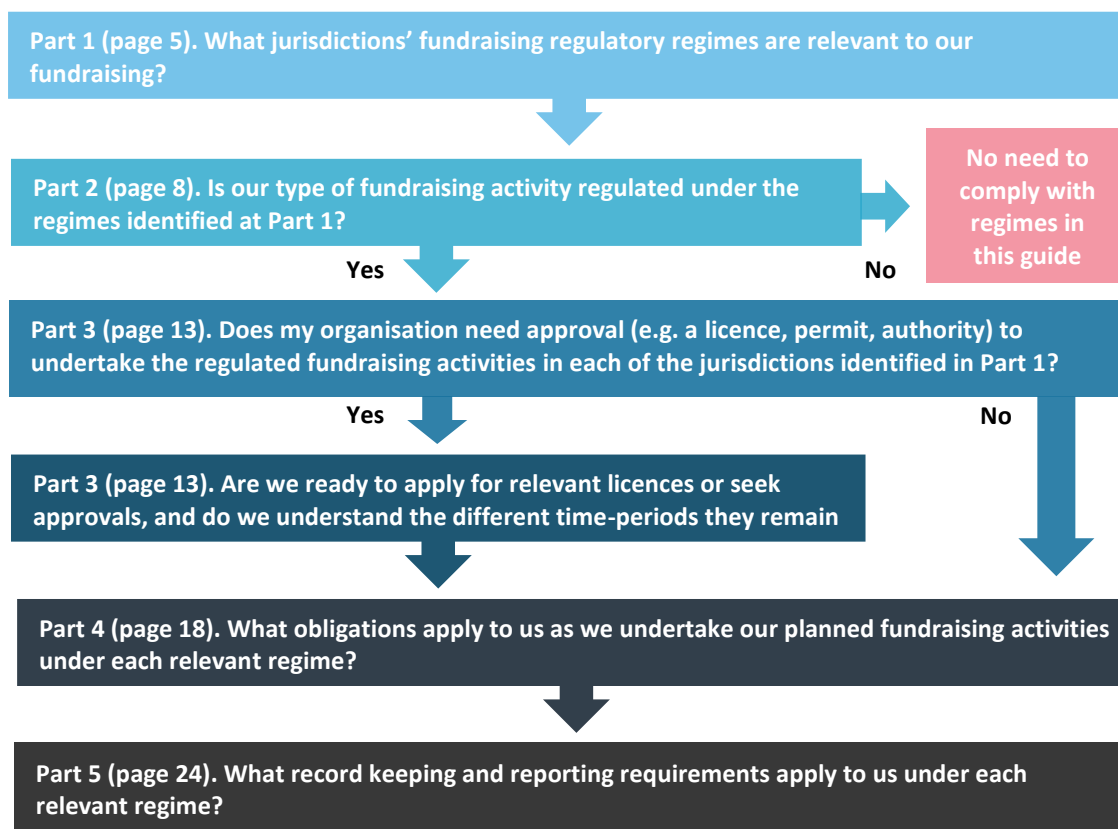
Part 1 (page 5). What jurisdictions' fundraising regulatory regimes are relevant to our fundraising?

Part 2 (page 8). Is our type of fundraising activity regulated under the regimes identified at Part 1?

No need to comply with regimes in this guide

Yes

No

Part 3 (page 13). Does my organisation need approval (e.g. a licence, permit, authority) to undertake the regulated fundraising activities in each of the jurisdictions identified in Part 1?

Yes

No

Part 3 (page 13). Are we ready to apply for relevant licences or seek approvals, and do we understand the different time-periods they remain

Part 4 (page 18). What obligations apply to us as we undertake our planned fundraising activities under each relevant regime?

Part 5 (page 24). What record keeping and reporting requirements apply to us under each relevant regime?